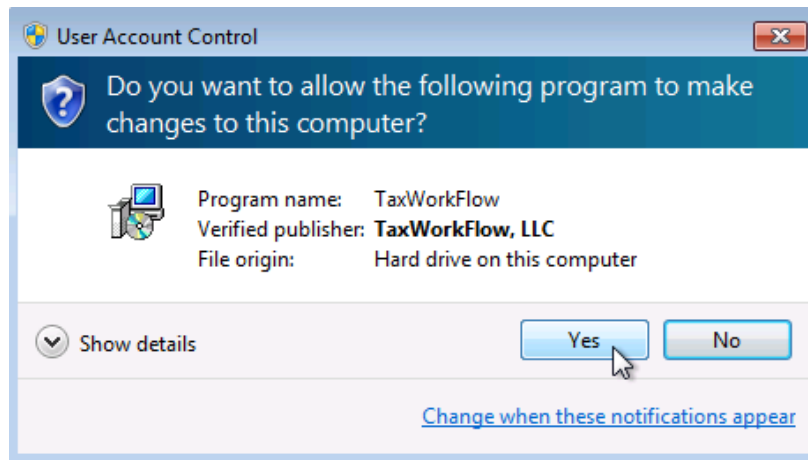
User Account Control

Do you want to allow the following program to make changes to this computer?

| Program name: | TaxWorkFlow |
|---|---|
| Verified publisher: | **TaxWorkFlow, LLC** |
| File origin: | Hard drive on this computer |

Show details

Yes

No

Change when these notifications appear